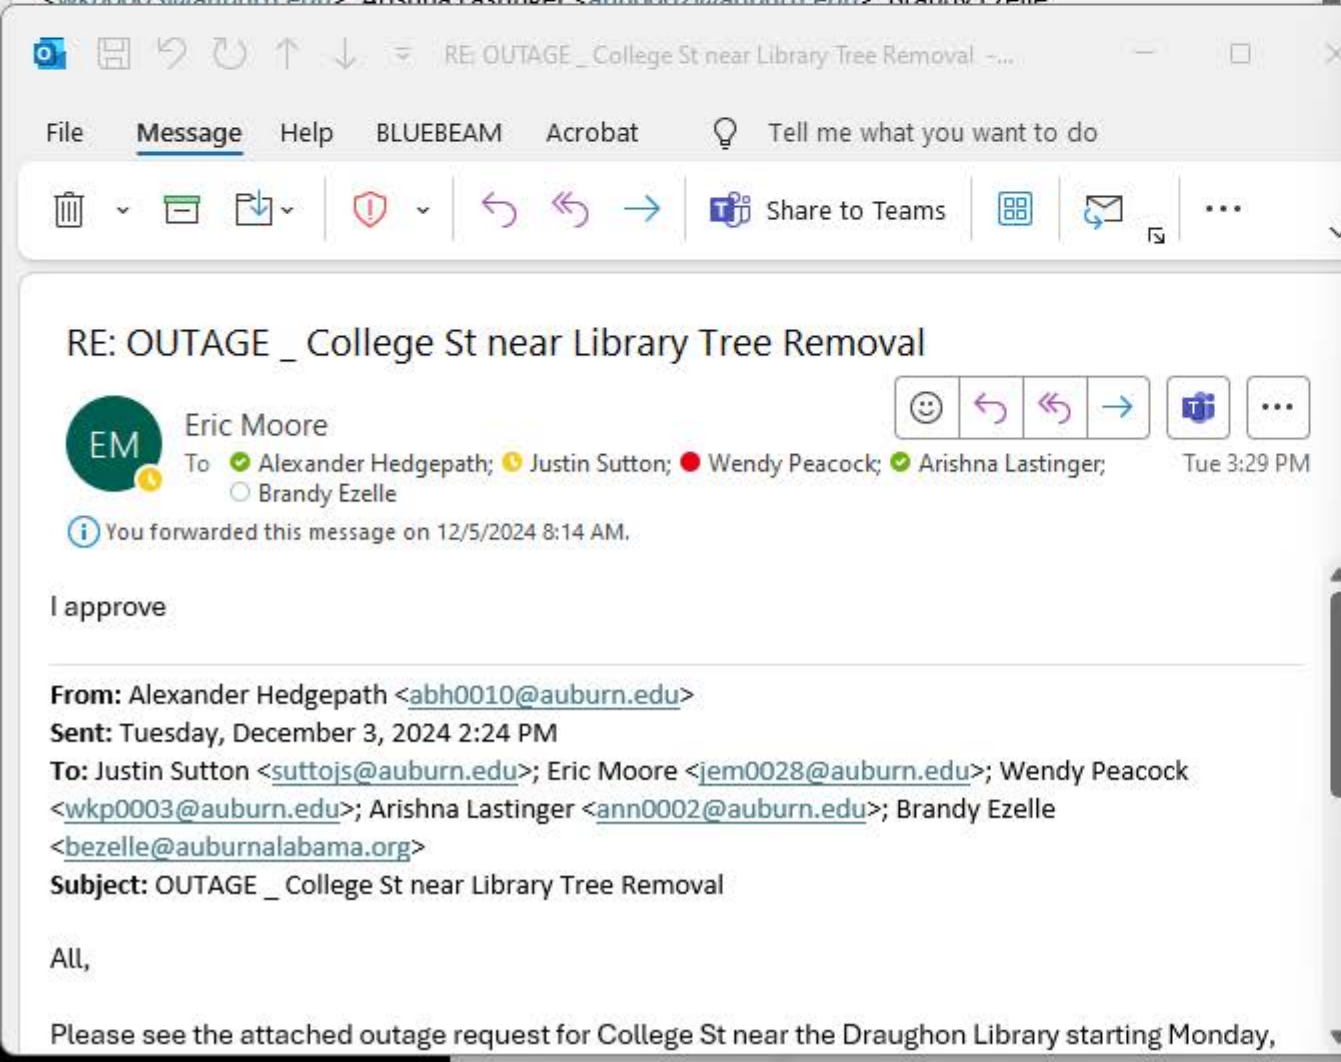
RE: OUTAGE _ College St near Library Tree Removal -...

File Message Help BLUEBEAM Acrobat Tell me what you want to do

Share to Teams

RE: OUTAGE _ College St near Library Tree Removal

EM

Eric Moore

To Alexander Hedgepath; Justin Sutton; Wendy Peacock; Arishna Lastinger; Brandy Ezelle

Tue 3:29 PM

You forwarded this message on 12/5/2024 8:14 AM.

I approve

**From:** Alexander Hedgepath <abh0010@auburn.edu>
**Sent:** Tuesday, December 3, 2024 2:24 PM
**To:** Justin Sutton <suttojs@auburn.edu>; Eric Moore <jem0028@auburn.edu>; Wendy Peacock <wkp0003@auburn.edu>; Arishna Lastinger <ann0002@auburn.edu>; Brandy Ezelle <bezelle@auburnalabama.org>
**Subject:** OUTAGE _ College St near Library Tree Removal

All,

Please see the attached outage request for College St near the Draughon Library starting Monday,